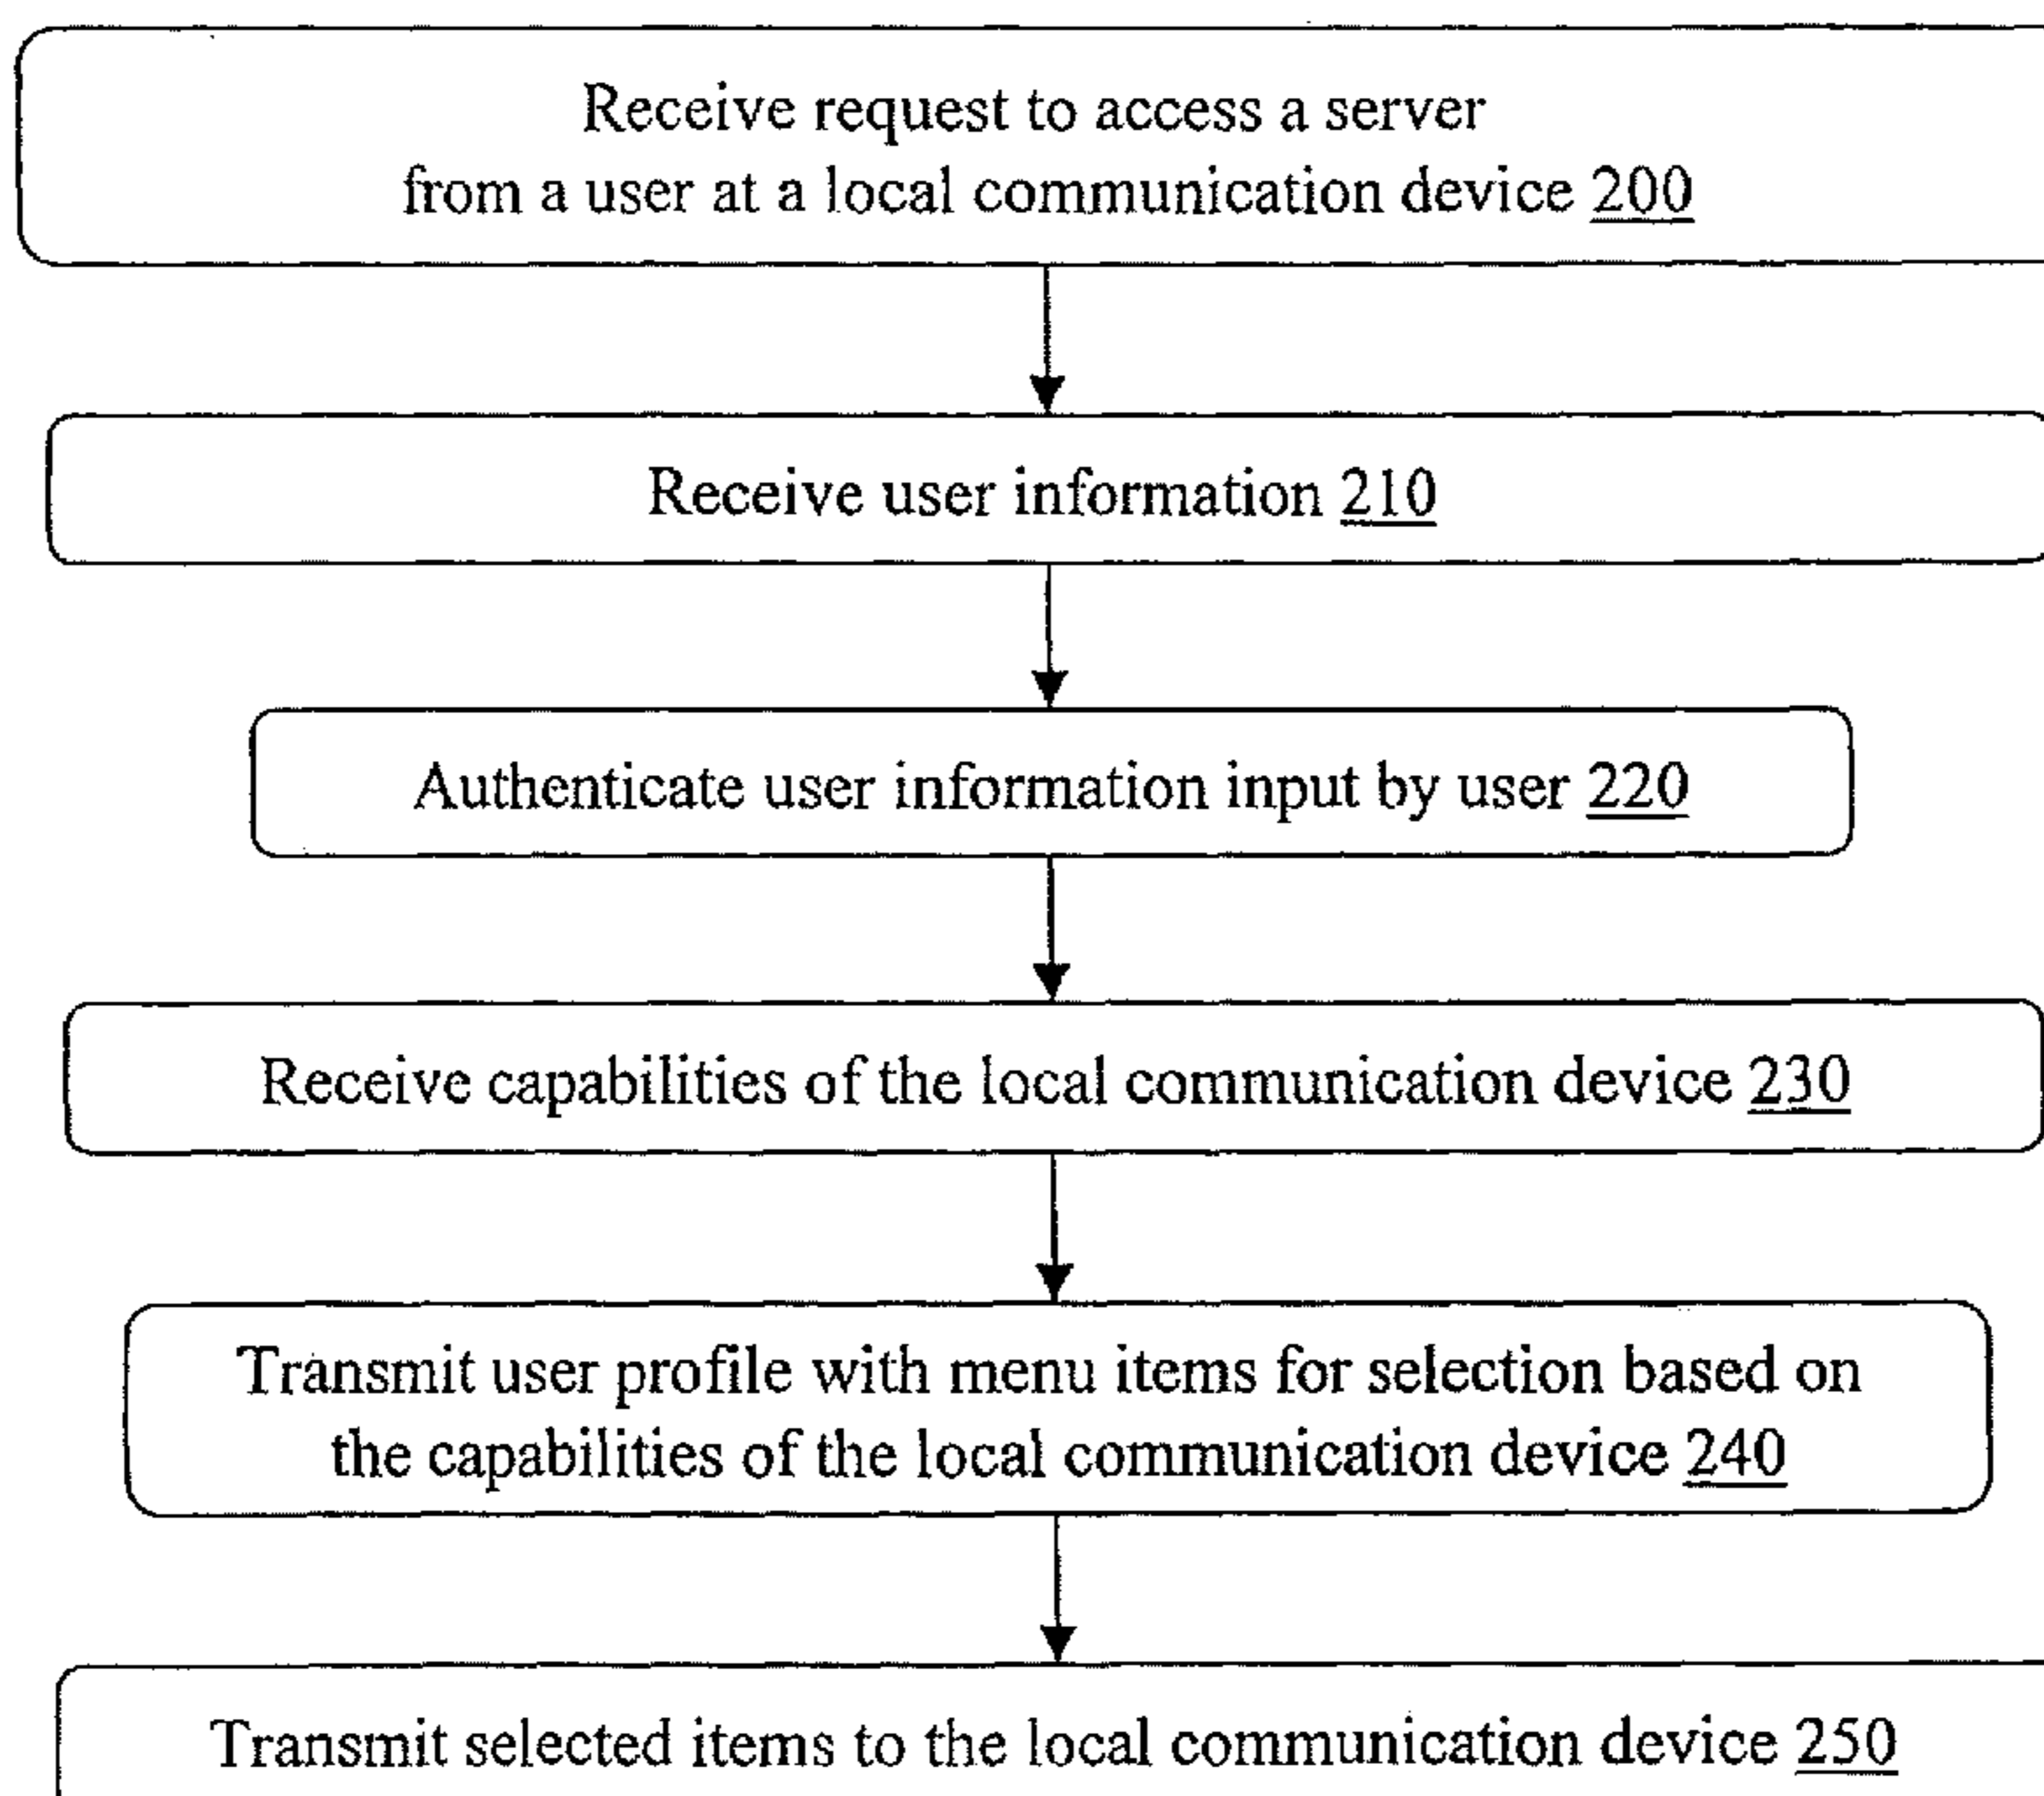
Receive request to access a server from a user at a local communication device 200

Receive user information 210

Authenticate user information input by user 220

Receive capabilities of the local communication device 230

Transmit user profile with menu items for selection based on the capabilities of the local communication device 240

Transmit selected items to the local communication device 250